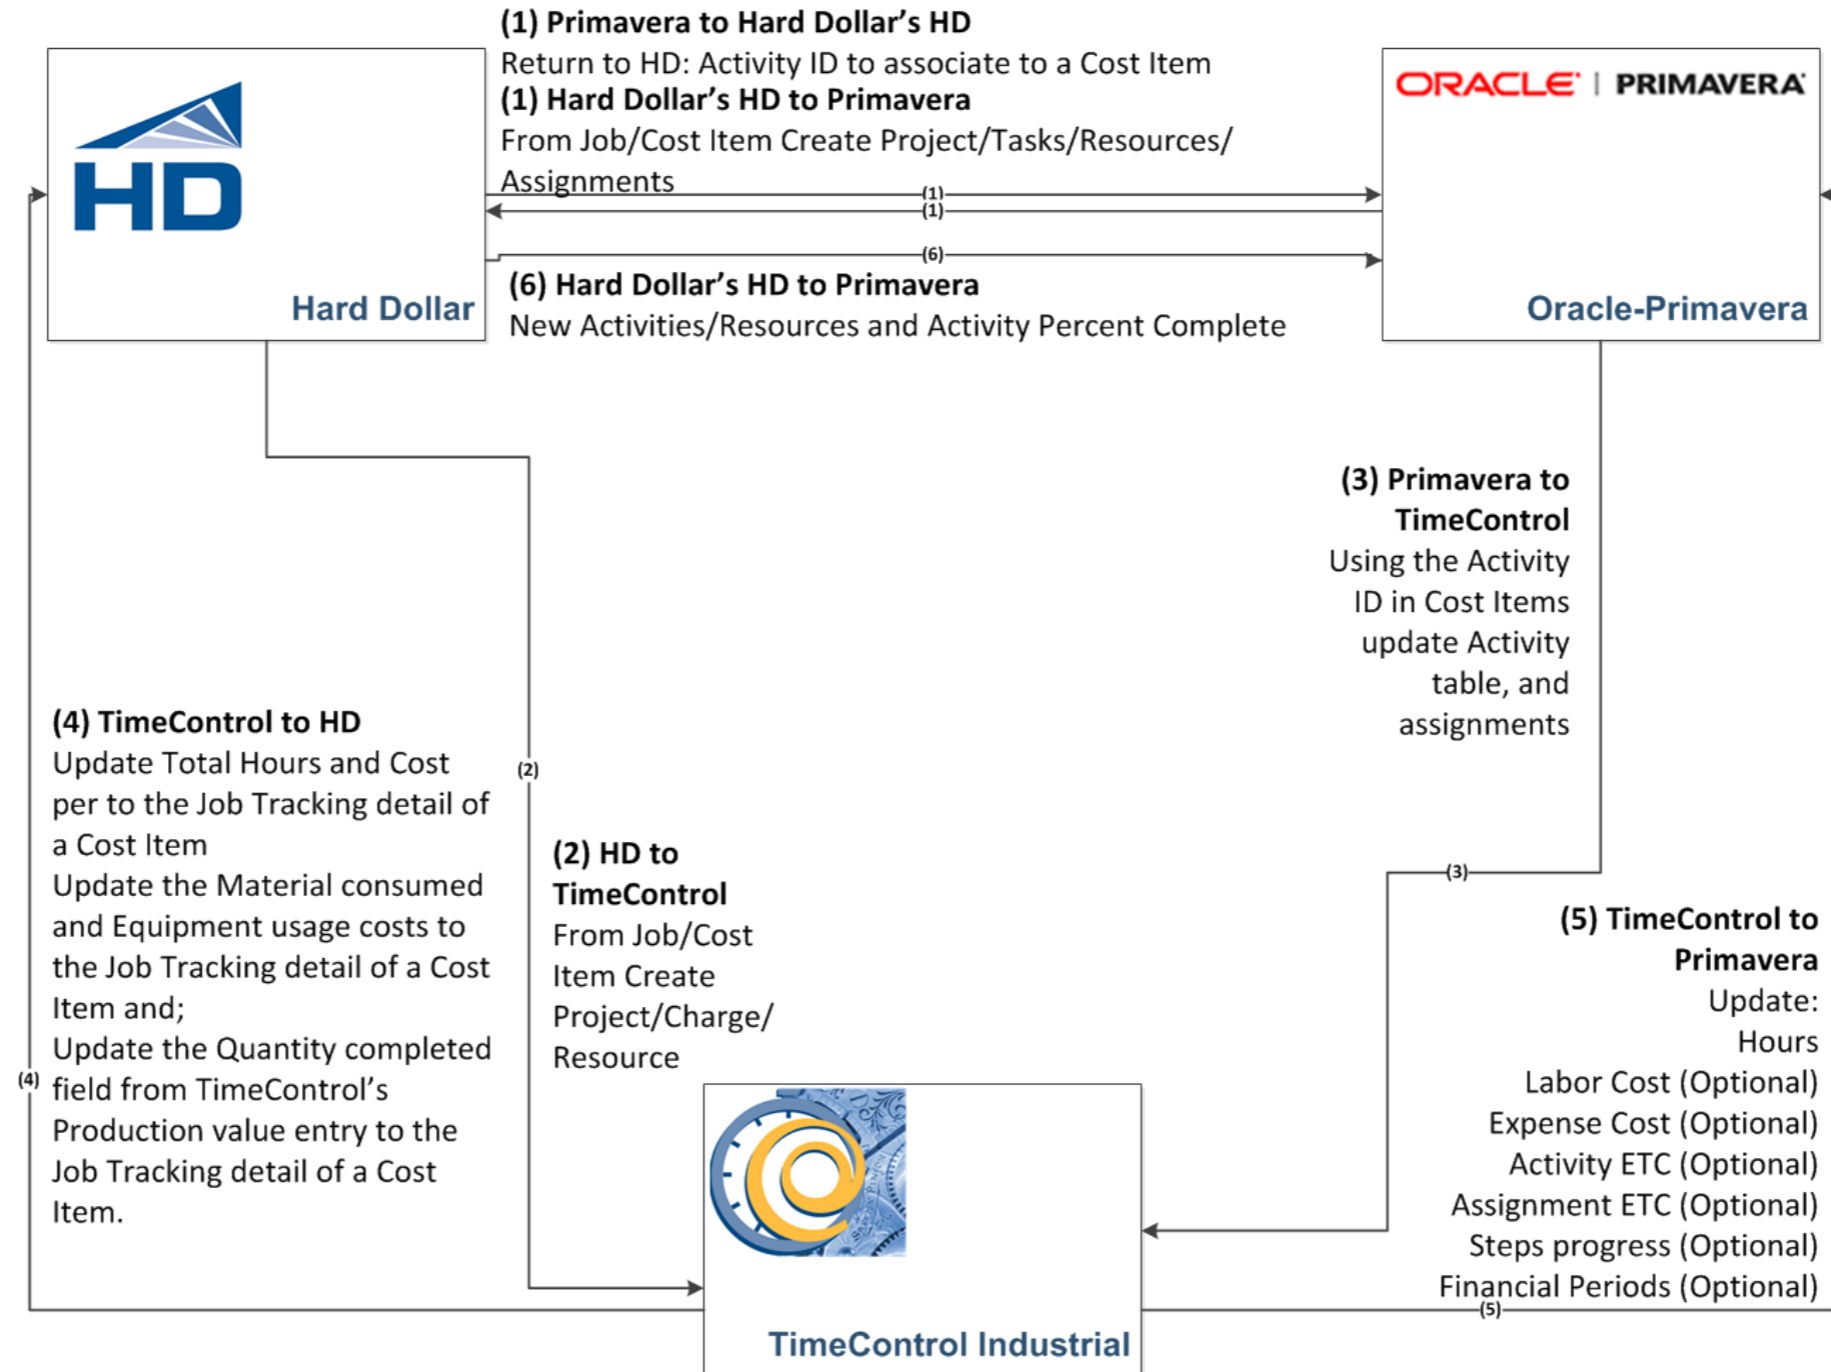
(1) Primavera to Hard Dollar's HD
Return to HD: Activity ID to associate to a Cost Item
(1) Hard Dollar's HD to Primavera
From Job/Cost Item Create Project/Tasks/Resources/ Assignments

HD
Hard Dollar

ORACLE | PRIMAVERA
Oracle-Primavera

(1)
(1)
(6)

(6) Hard Dollar's HD to Primavera
New Activities/Resources and Activity Percent Complete

(3) Primavera to TimeControl
Using the Activity ID in Cost Items update Activity table, and assignments

(4) TimeControl to HD
Update Total Hours and Cost per to the Job Tracking detail of a Cost Item
Update the Material consumed and Equipment usage costs to the Job Tracking detail of a Cost Item and;
Update the Quantity completed field from TimeControl's Production value entry to the Job Tracking detail of a Cost Item.

(2)

(2) HD to TimeControl
From Job/Cost Item Create Project/Charge/ Resource

(3)

(5) TimeControl to Primavera
Update:
Hours
Labor Cost (Optional)
Expense Cost (Optional)
Activity ETC (Optional)
Assignment ETC (Optional)
Steps progress (Optional)
Financial Periods (Optional)

(4)
(5)

TimeControl Industrial